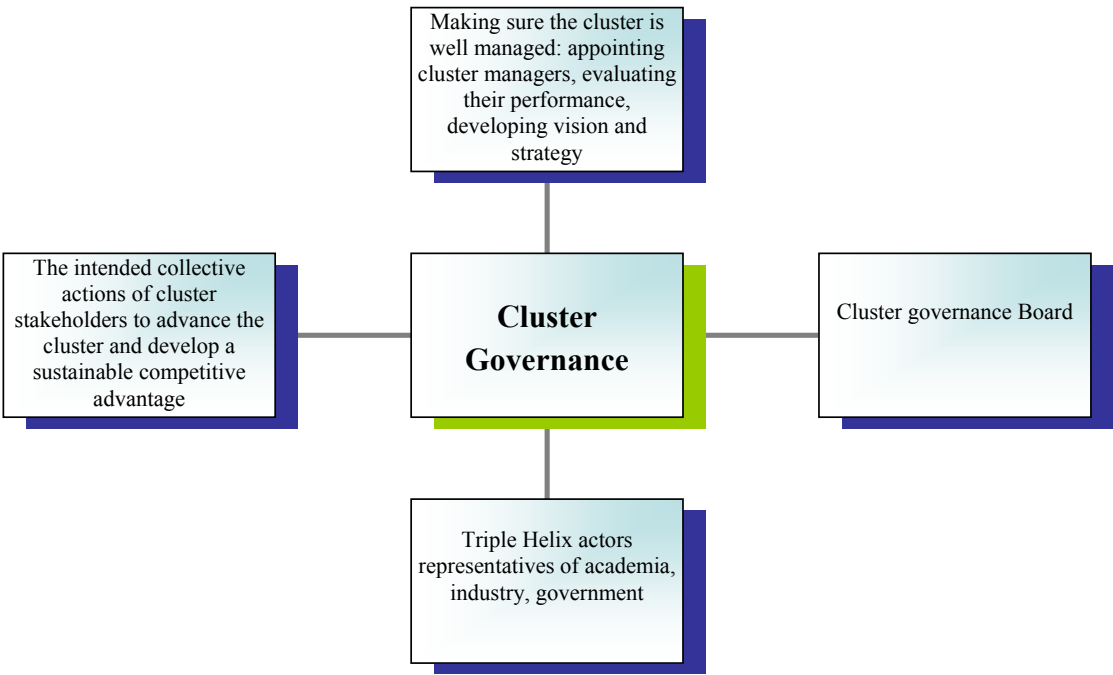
Making sure the cluster is well managed: appointing cluster managers, evaluating their performance, developing vision and strategy

The intended collective actions of cluster stakeholders to advance the cluster and develop a sustainable competitive advantage

**Cluster Governance**

Cluster governance Board

Triple Helix actors representatives of academia, industry, government